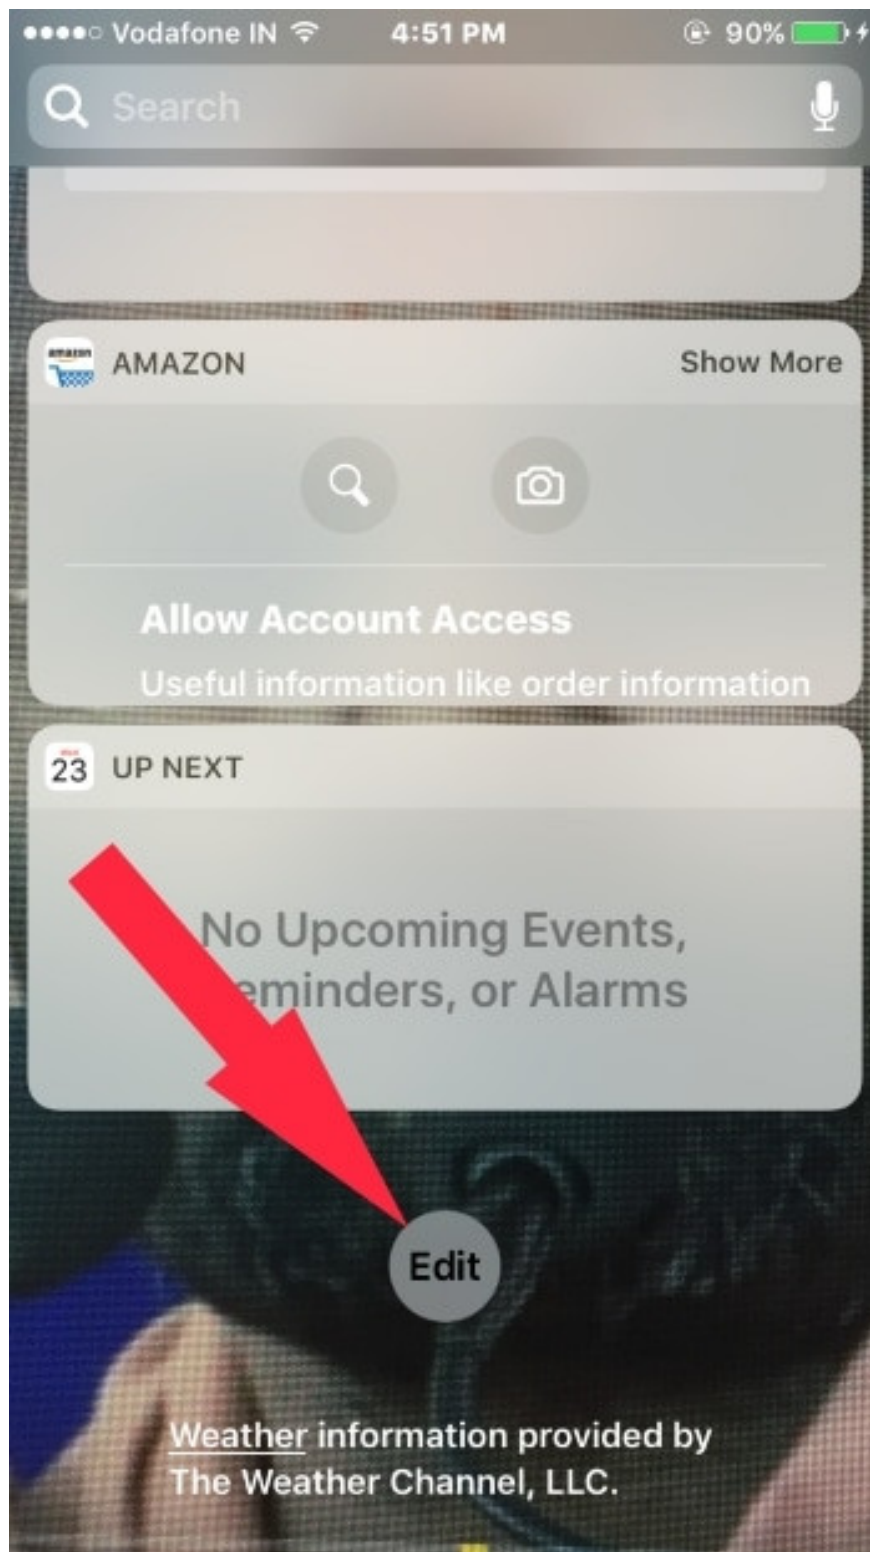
●●●●○ Vodafone IN 4:51 PM 90%

Search

amazon AMAZON Show More

Allow Account Access

Useful information like order information

23 UP NEXT

No Upcoming Events, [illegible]eminders, or Alarms

Edit

Weather information provided by The Weather Channel, LLC.